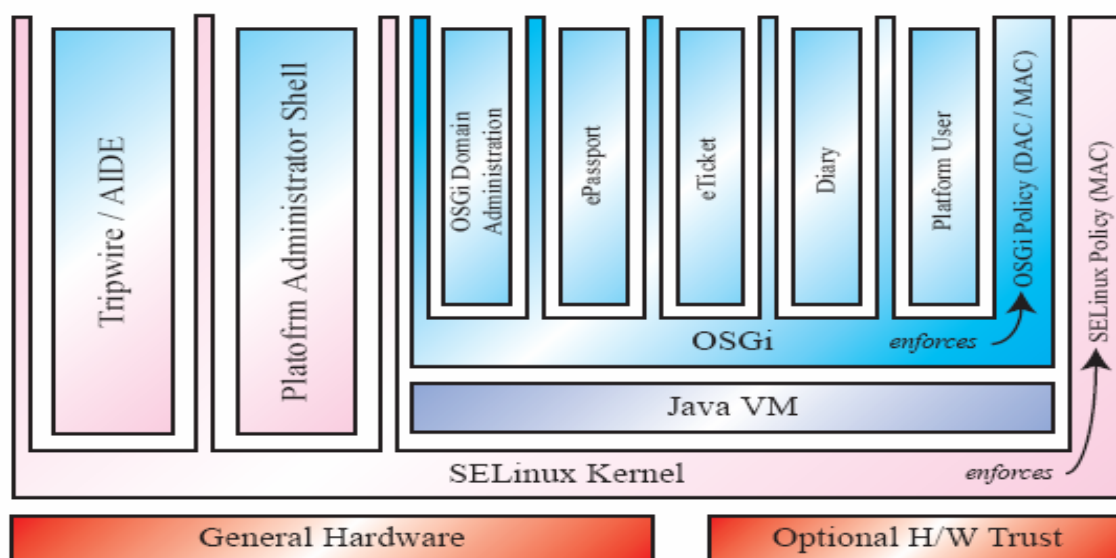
Tripwire / AIDE

Platofrm Administrator Shell

OSGi Domain Administration

ePassport

eTicket

Diary

Platform User

OSGi Policy (DAC / MAC)

OSGi

enforces

Java VM

SELinux Policy (MAC)

SELinux Kernel

enforces

General Hardware

Optional H/W Trust